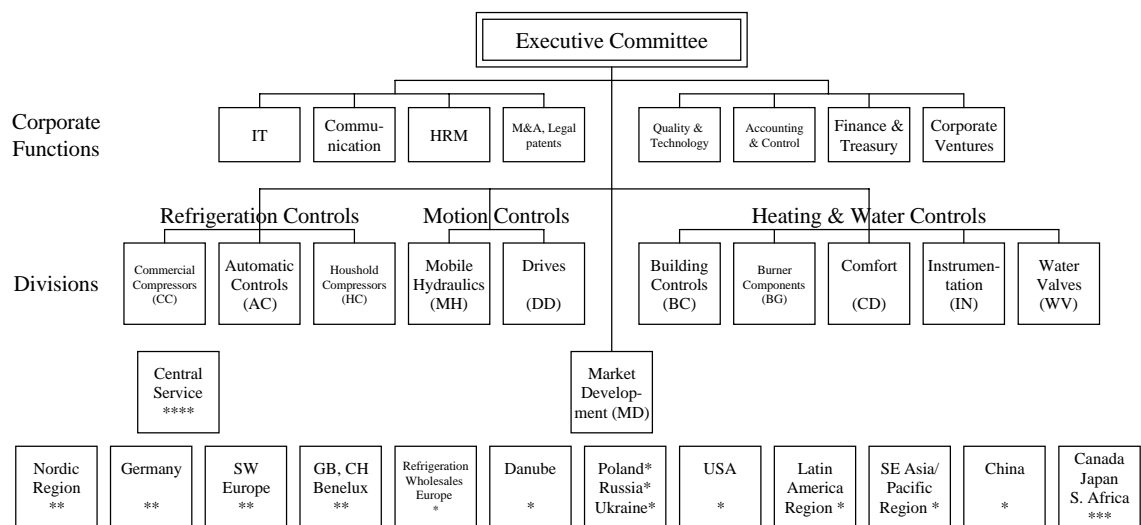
Executive Committee

Corporate Functions

IT

Communication

HRM

M&A, Legal patents

Quality & Technology

Accounting & Control

Finance & Treasury

Corporate Ventures

Refrigeration Controls

Motion Controls

Heating & Water Controls

Divisions

Commercial Compressors (CC)

Automatic Controls (AC)

Houshold Compressors (HC)

Mobile Hydraulics (MH)

Drives (DD)

Building Controls (BC)

Burner Components (BG)

Comfort (CD)

Instrumentation (IN)

Water Valves (WV)

Central Service ****

Market Development (MD)

Nordic Region **

Germany **

SW Europe **

GB, CH Benelux **

Refrigeration Wholesales Europe *

Danube *

Poland* Russia* Ukraine*

USA *

Latin America Region *

SE Asia/ Pacific Region *

China *

Canada Japan S. Africa ***